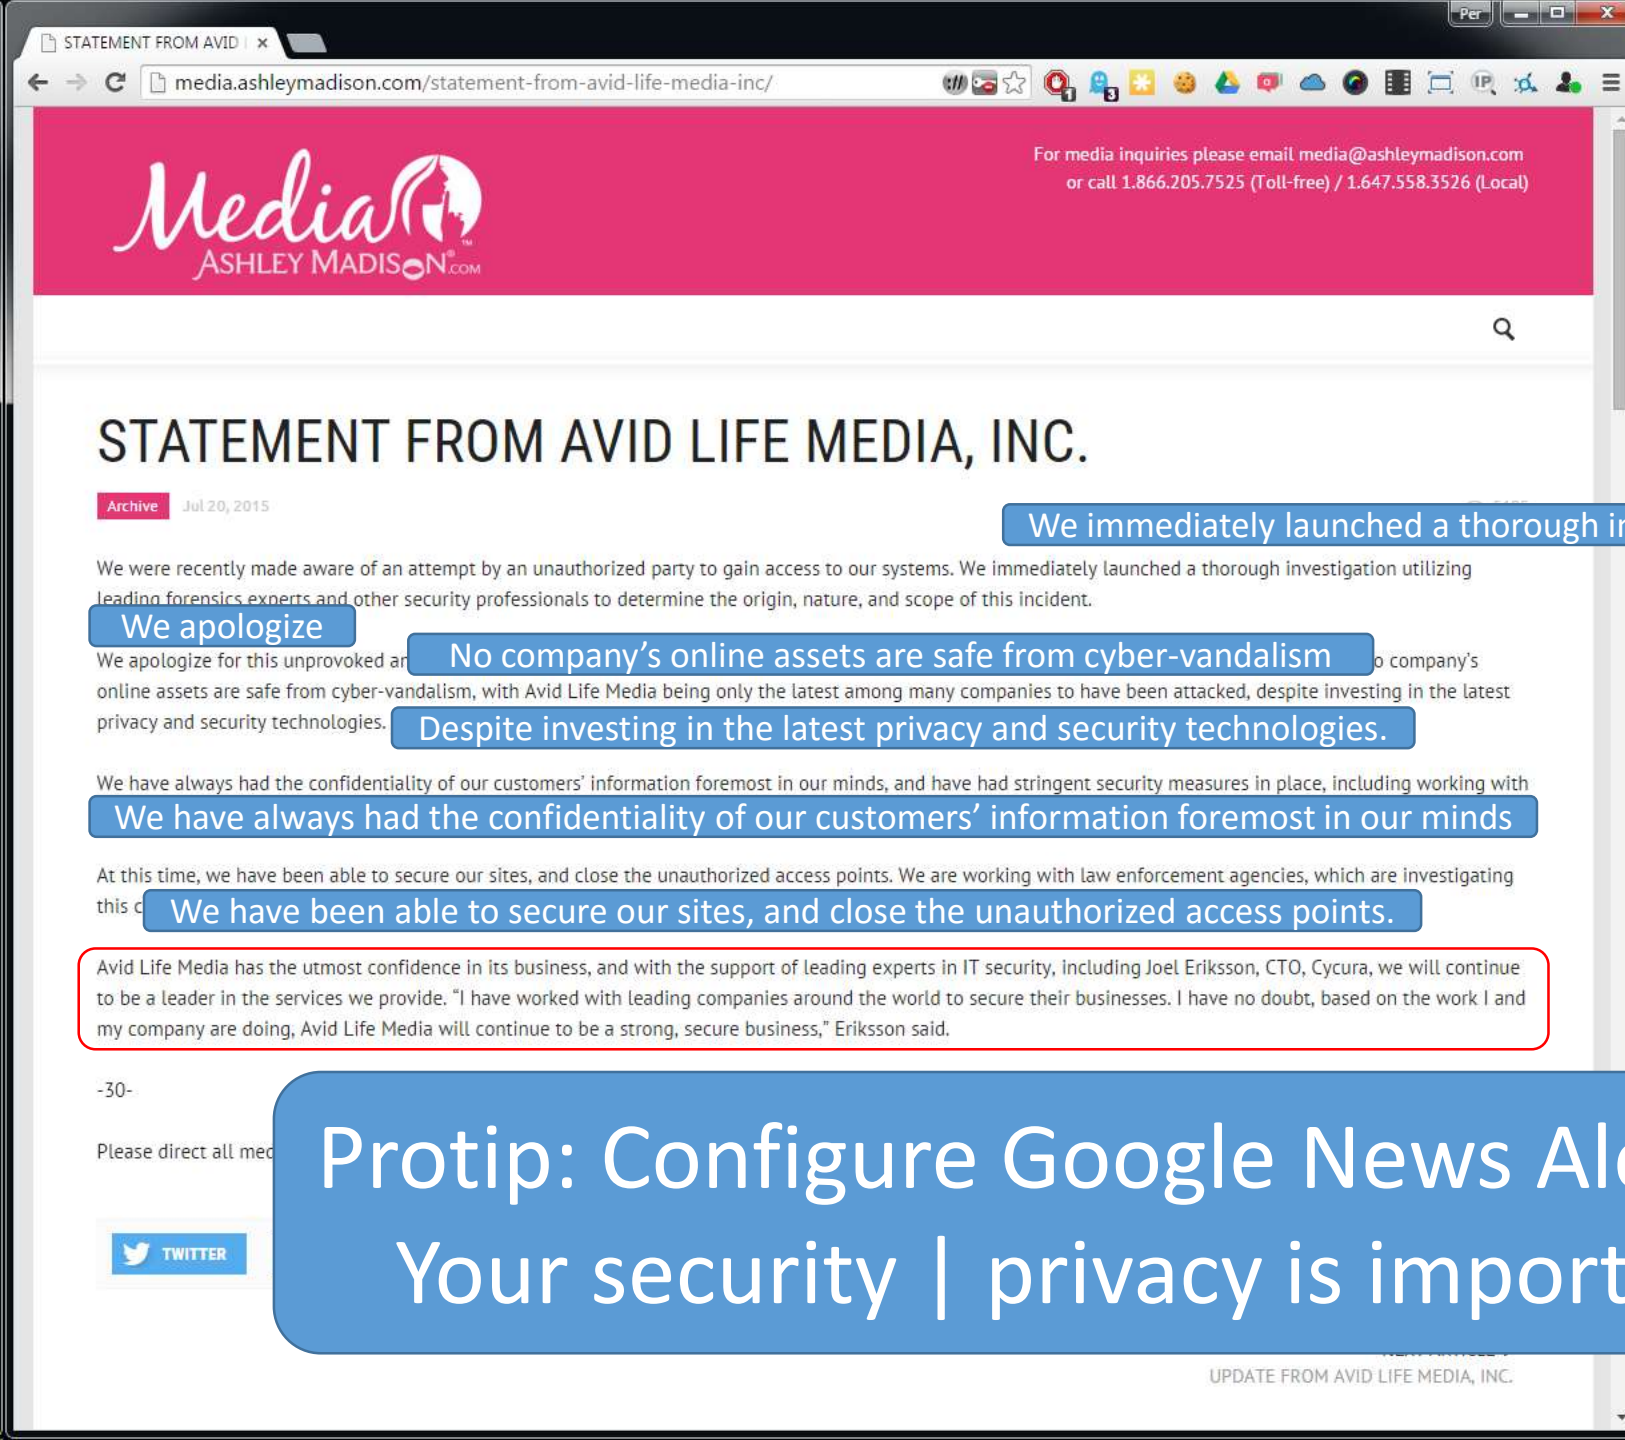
STATEMENT FROM AVID | ×

Per

media.ashleymadison.com/statement-from-avid-life-media-inc/

Media
ASHLEY MADISON.COM

For media inquiries please email media@ashleymadison.com
or call 1.866.205.7525 (Toll-free) / 1.647.558.3526 (Local)

STATEMENT FROM AVID LIFE MEDIA, INC.

Archive Jul 20, 2015

We immediately launched a thorough i

We were recently made aware of an attempt by an unauthorized party to gain access to our systems. We immediately launched a thorough investigation utilizing leading forensics experts and other security professionals to determine the origin, nature, and scope of this incident.

We apologize

We apologize for this unprovoked ar

No company's online assets are safe from cyber-vandalism

o company's online assets are safe from cyber-vandalism, with Avid Life Media being only the latest among many companies to have been attacked, despite investing in the latest privacy and security technologies.

Despite investing in the latest privacy and security technologies.

We have always had the confidentiality of our customers' information foremost in our minds, and have had stringent security measures in place, including working with

We have always had the confidentiality of our customers' information foremost in our minds

At this time, we have been able to secure our sites, and close the unauthorized access points. We are working with law enforcement agencies, which are investigating this c

We have been able to secure our sites, and close the unauthorized access points.

Avid Life Media has the utmost confidence in its business, and with the support of leading experts in IT security, including Joel Eriksson, CTO, Cycura, we will continue to be a leader in the services we provide. "I have worked with leading companies around the world to secure their businesses. I have no doubt, based on the work I and my company are doing, Avid Life Media will continue to be a strong, secure business," Eriksson said.

-30-

Please direct all med

TWITTER

Protip: Configure Google News Al
Your security | privacy is import

UPDATE FROM AVID LIFE MEDIA, INC.